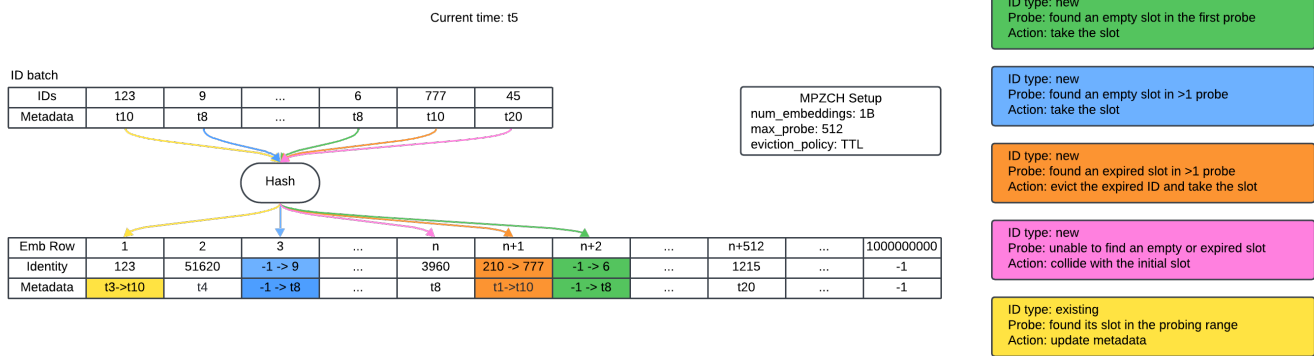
Current time: t5

ID batch

| IDs | 123 | 9 | ... | 6 | 777 | 45 |
|---|---|---|---|---|---|---|
| Metadata | t10 | t8 | ... | t8 | t10 | t20 |

MPZCH Setup
num_embeddings: 1B
max_probe: 512
eviction_policy: TTL

Hash

| Emb Row | 1 | 2 | 3 | ... | n | n+1 | n+2 | ... | n+512 | ... | 1000000000 |
|---|---|---|---|---|---|---|---|---|---|---|---|
| Identity | 123 | 51620 | -1 -> 9 | ... | 3960 | 210 -> 777 | -1 -> 6 | ... | 1215 | ... | -1 |
| Metadata | t3->t10 | t4 | -1 -> t8 | ... | t8 | t1->t10 | -1 -> t8 | ... | t20 | ... | -1 |

ID type: new
Probe: found an empty slot in the first probe
Action: take the slot

ID type: new
Probe: found an empty slot in >1 probe
Action: take the slot

ID type: new
Probe: found an expired slot in >1 probe
Action: evict the expired ID and take the slot

ID type: new
Probe: unable to find an empty or expired slot
Action: collide with the initial slot

ID type: existing
Probe: found its slot in the probing range
Action: update metadata